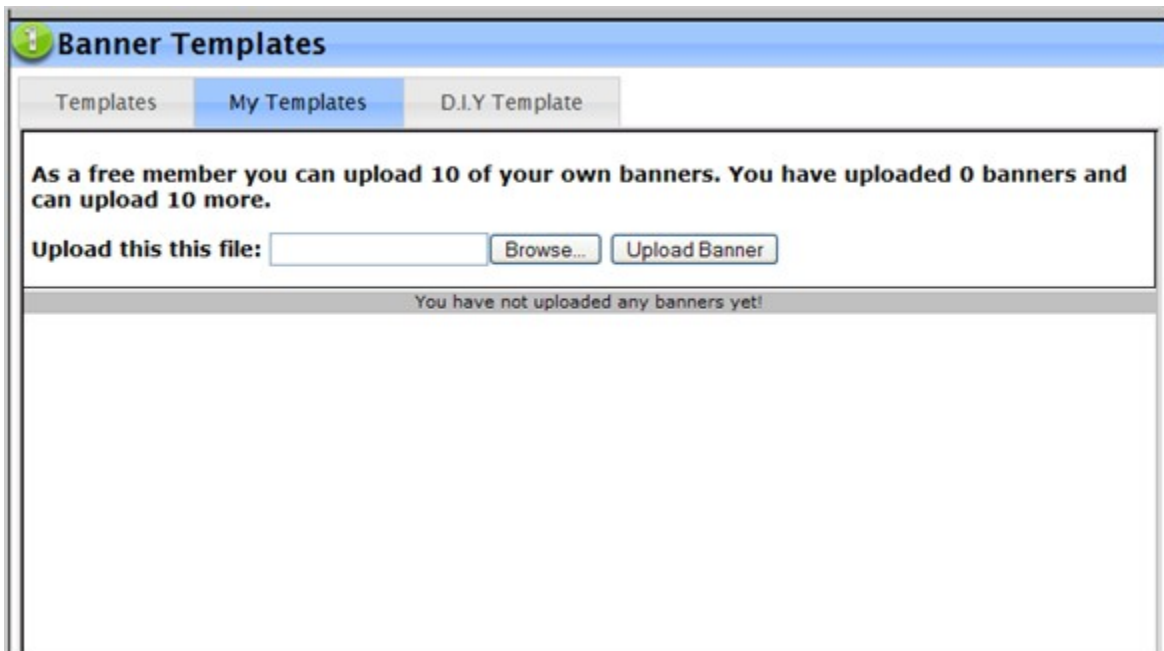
1 Banner Templates

Templates | My Templates | D.I.Y Template

As a free member you can upload 10 of your own banners. You have uploaded 0 banners and can upload 10 more.

Upload this this file: Browse... Upload Banner

You have not uploaded any banners yet!